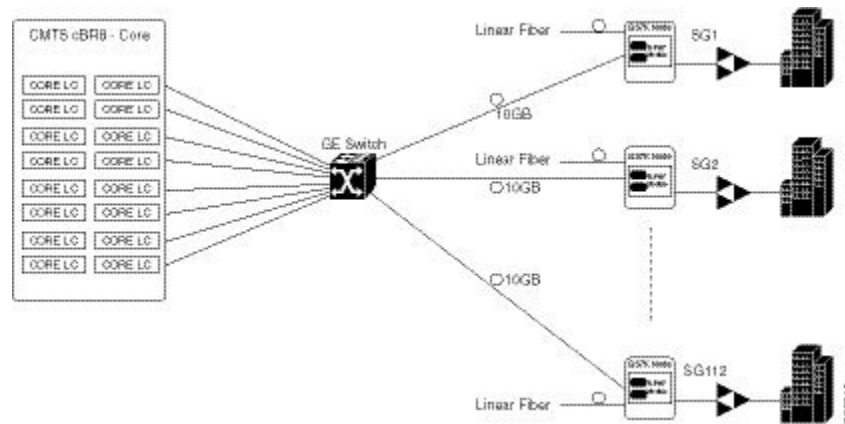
CMTS cBR8 - Core

CORE LC CORE LC
CORE LC CORE LC
CORE LC CORE LC
CORE LC CORE LC
CORE LC CORE LC
CORE LC CORE LC
CORE LC CORE LC
CORE LC CORE LC

GE Switch

Linear Fiber
10GB
SG1

Linear Fiber
10GB
SG2

10GB

SG112
Linear Fiber